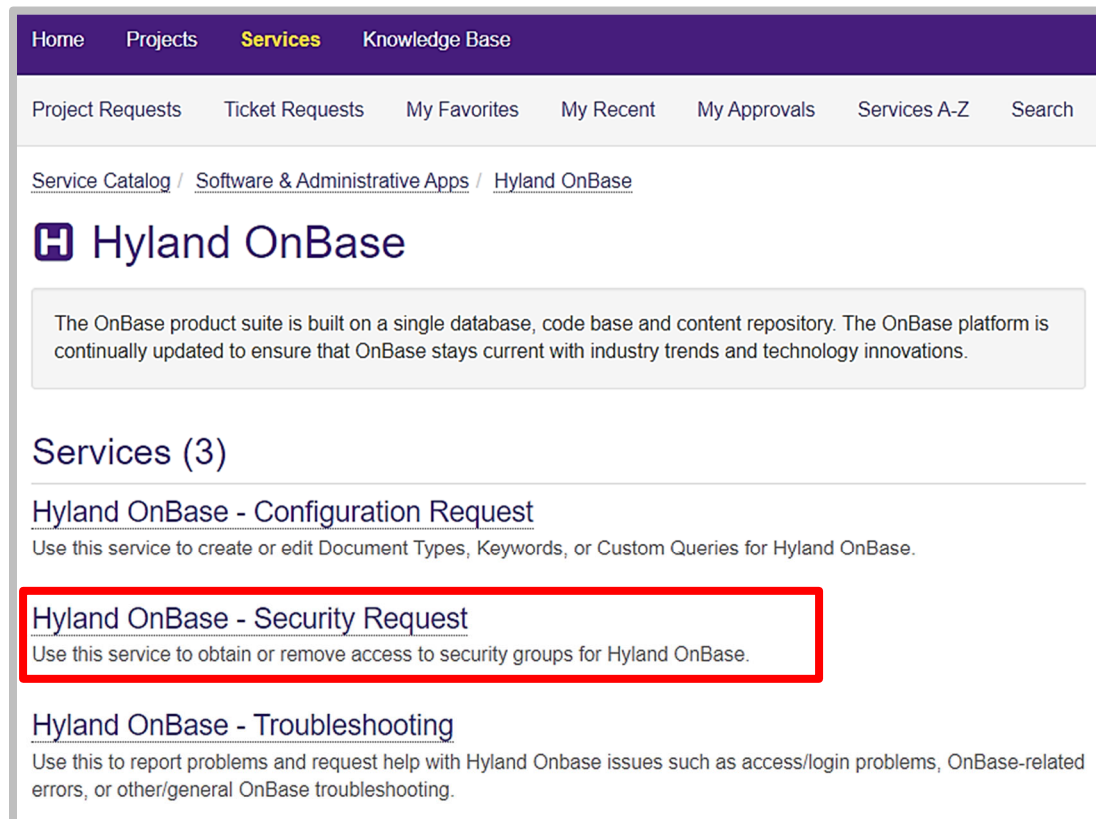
Home Projects Services Knowledge Base

Project Requests Ticket Requests My Favorites My Recent My Approvals Services A-Z Search

Service Catalog / Software & Administrative Apps / Hyland OnBase

H Hyland OnBase

The OnBase product suite is built on a single database, code base and content repository. The OnBase platform is continually updated to ensure that OnBase stays current with industry trends and technology innovations.

Services (3)

Hyland OnBase - Configuration Request
Use this service to create or edit Document Types, Keywords, or Custom Queries for Hyland OnBase.

Hyland OnBase - Security Request
Use this service to obtain or remove access to security groups for Hyland OnBase.

Hyland OnBase - Troubleshooting
Use this to report problems and request help with Hyland Onbase issues such as access/login problems, OnBase-related errors, or other/general OnBase troubleshooting.